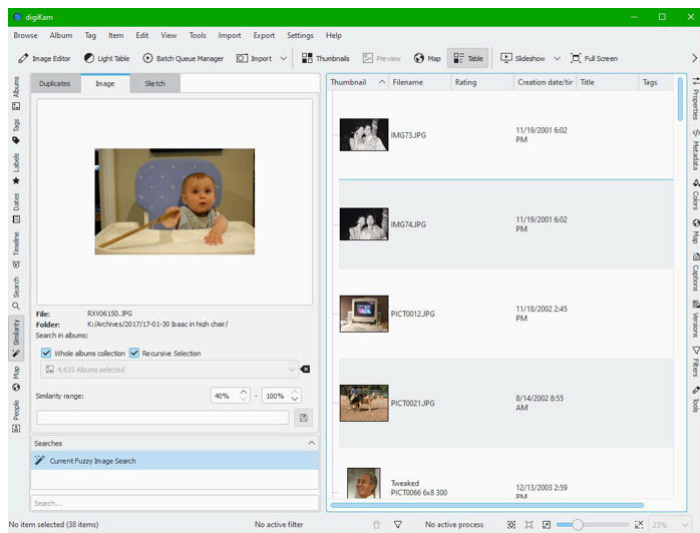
digiKam

Browse Album Tag Item Edit View Tools Import Export Settings Help

Image Editor Light Table Batch Queue Manager Import Thumbnails Preview Map Table Slideshow Full Screen

Albums Tags Labels Dates Timeline Search Similarity Map People

Duplicates Image Sketch

File: RXV06150.JPG
Folder: K:/Archives/2017/17-01-30 Isaac in high chair/
Search in albums:
Whole albums collection Recursive Selection
4,635 Albums selected
Similarity range: 40% - 100%

Searches
Current Fuzzy Image Search

Search...

| Thumbnail | Filename | Rating | Creation date/tir | Title | Tags |
|---|---|---|---|---|---|
| | IMG73.JPG | | 11/19/2001 6:02 PM | | |
| | IMG74.JPG | | 11/19/2001 6:02 PM | | |
| | PICT0012.JPG | | 11/18/2002 2:45 PM | | |
| | PICT0021.JPG | | 8/14/2002 8:55 AM | | |
| | Tweaked PICT0066 6x8 300 | | 12/13/2003 2:59 PM | | |

Properties Metadata Colors Map Captions Versions Filters Tools

No item selected (38 items) No active filter No active process 23%